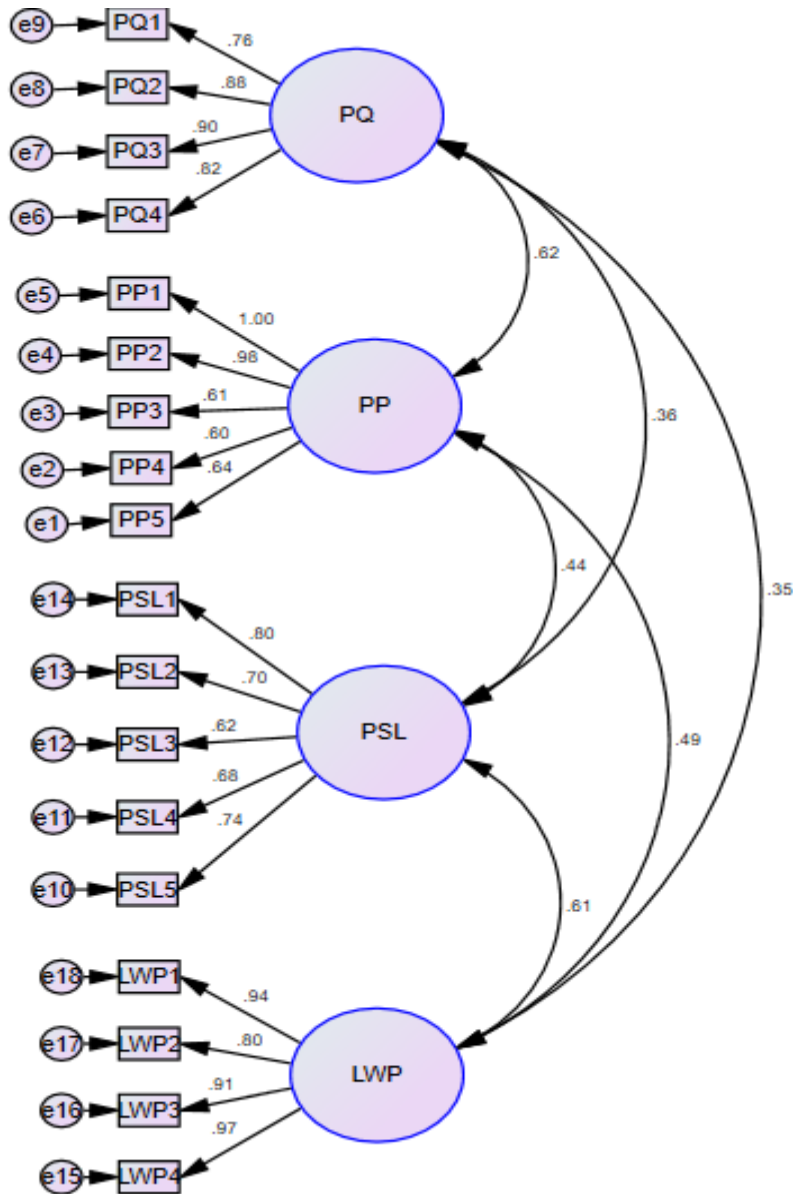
e9 PQ1 .76
e8 PQ2 .88
e7 PQ3 .90
e6 PQ4 .82
PQ

.62

e5 PP1 1.00
e4 PP2 .98
e3 PP3 .61
e2 PP4 .60
e1 PP5 .64
PP

.36

.44

.35

e14 PSL1 .80
e13 PSL2 .70
e12 PSL3 .62
e11 PSL4 .68
e10 PSL5 .74
PSL

.49

.61

e18 LWP1 .94
e17 LWP2 .80
e16 LWP3 .91
e15 LWP4 .97
LWP